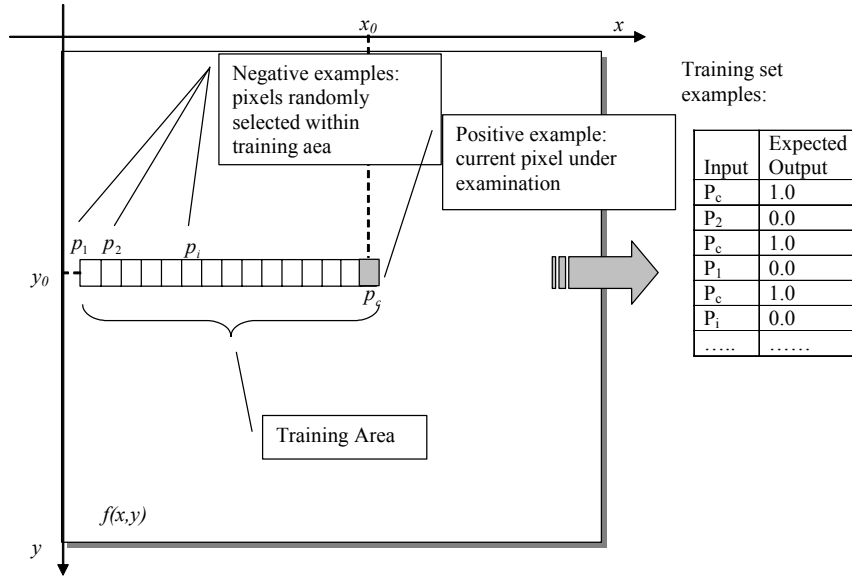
$x_0$ $x$

Negative examples: pixels randomly selected within training aea

Training set examples:

Positive example: current pixel under examination

| Input | Expected Output |
|---|---|
| $P_c$ | 1.0 |
| $P_2$ | 0.0 |
| $P_c$ | 1.0 |
| $P_1$ | 0.0 |
| $P_c$ | 1.0 |
| $P_i$ | 0.0 |
| ….. | …… |

$p_1$ $p_2$ $p_i$

$y_0$

$p_c$

Training Area

$f(x,y)$

$y$